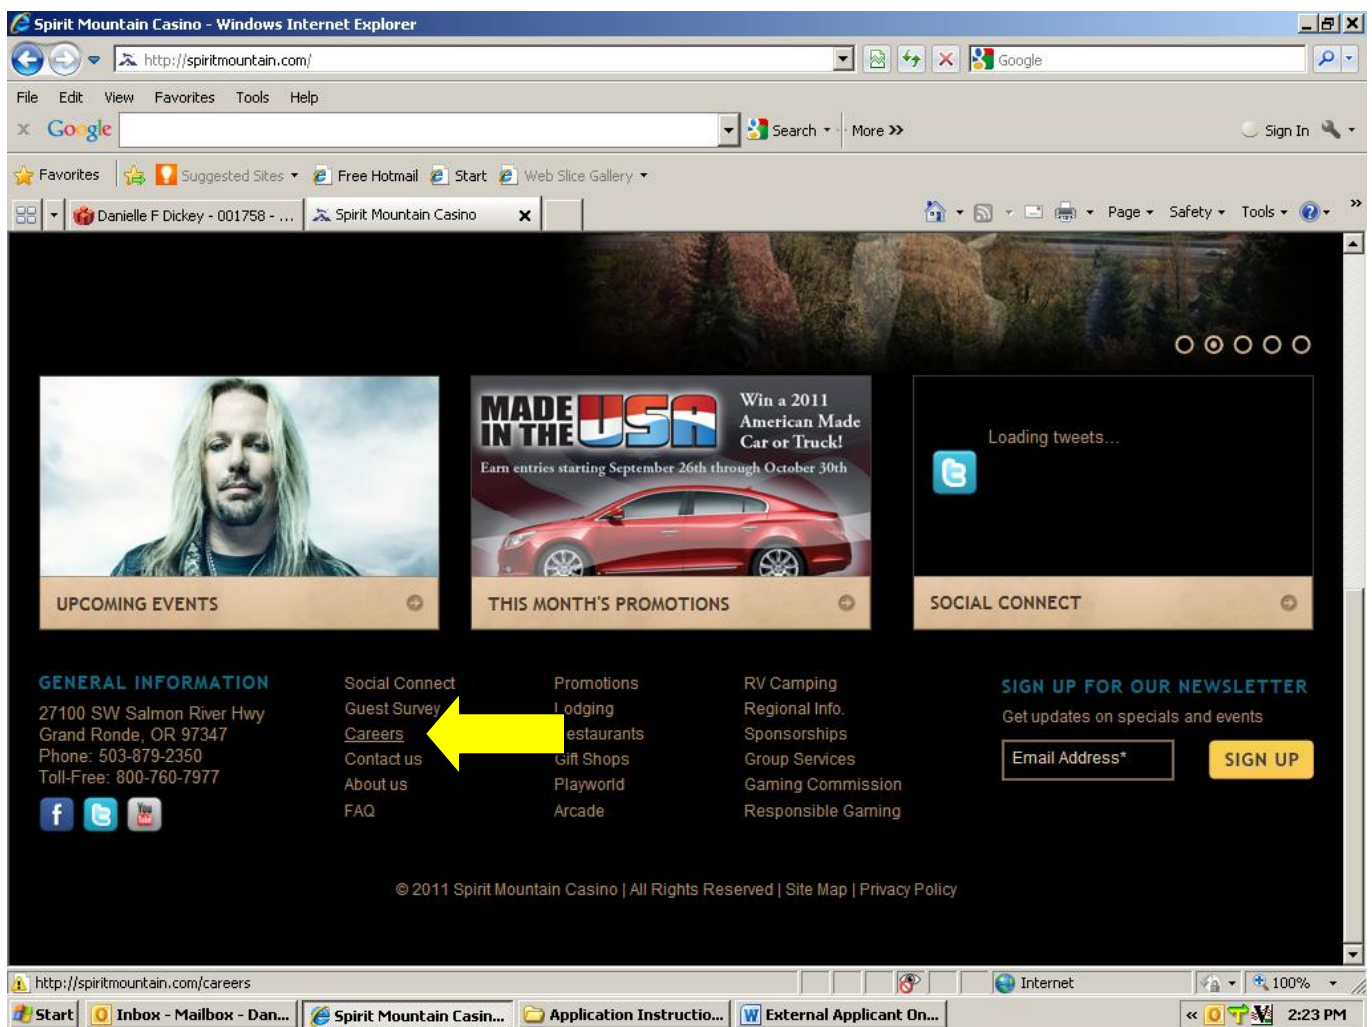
Spirit Mountain Casino - Windows Internet Explorer

http://spiritmountain.com/

Google

File Edit View Favorites Tools Help

Google

Search More »

Sign In

Favorites Suggested Sites Free Hotmail Start Web Slice Gallery

Danielle F Dickey - 001758 - ... Spirit Mountain Casino

Page Safety Tools

MADE IN THE USA

Win a 2011 American Made Car or Truck!

Earn entries starting September 26th through October 30th

Loading tweets...

UPCOMING EVENTS

THIS MONTH'S PROMOTIONS

SOCIAL CONNECT

GENERAL INFORMATION

27100 SW Salmon River Hwy
Grand Ronde, OR 97347
Phone: 503-879-2350
Toll-Free: 800-760-7977

Social Connect
Guest Survey
Careers
Contact us
About us
FAQ

Promotions
Lodging
estaurants
Gift Shops
Playworld
Arcade

RV Camping
Regional Info.
Sponsorships
Group Services
Gaming Commission
Responsible Gaming

SIGN UP FOR OUR NEWSLETTER

Get updates on specials and events

Email Address*

SIGN UP

© 2011 Spirit Mountain Casino | All Rights Reserved | Site Map | Privacy Policy

http://spiritmountain.com/careers

Internet

100%

Start Inbox - Mailbox - Dan... Spirit Mountain Casin... Application Instructio... External Applicant On...

2:23 PM